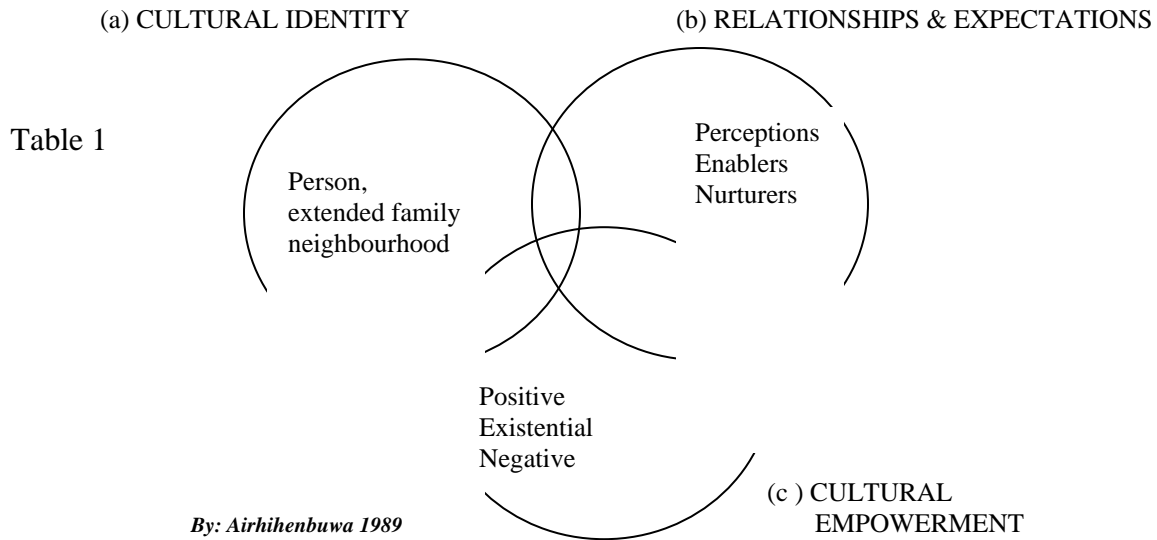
(a) CULTURAL IDENTITY

(b) RELATIONSHIPS & EXPECTATIONS

Table 1

Person,
extended family
neighbourhood

Perceptions
Enablers
Nurturers

Positive
Existential
Negative

(c ) CULTURAL EMPOWERMENT

By: Airhihenbuwa 1989